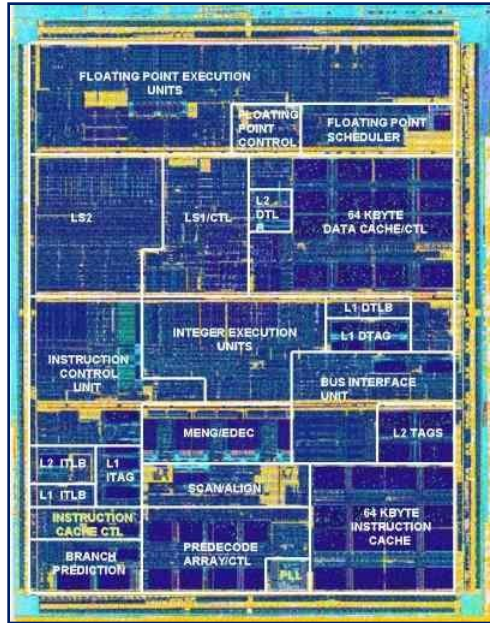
FLOATING POINT EXECUTION UNITS

FLOATING POINT CONTROL

FLOATING POINT SCHEDULER

LS2

LS1/CTL

L2 DTLB

64 KBYTE DATA CACHE/CTL

L1 DTLB

L1 DTAG

INTEGER EXECUTION UNITS

INSTRUCTION CONTROL UNIT

BUS INTERFACE UNIT

MENG/EDEC

L2 TAGS

L2 ITLB

L1 ITAG

L1 ITLB

SCAN/ALIGN

INSTRUCTION CACHE CTL

64 KBYTE INSTRUCTION CACHE

BRANCH PREDICTION

PREDECODE ARRAY/CTL

PLL